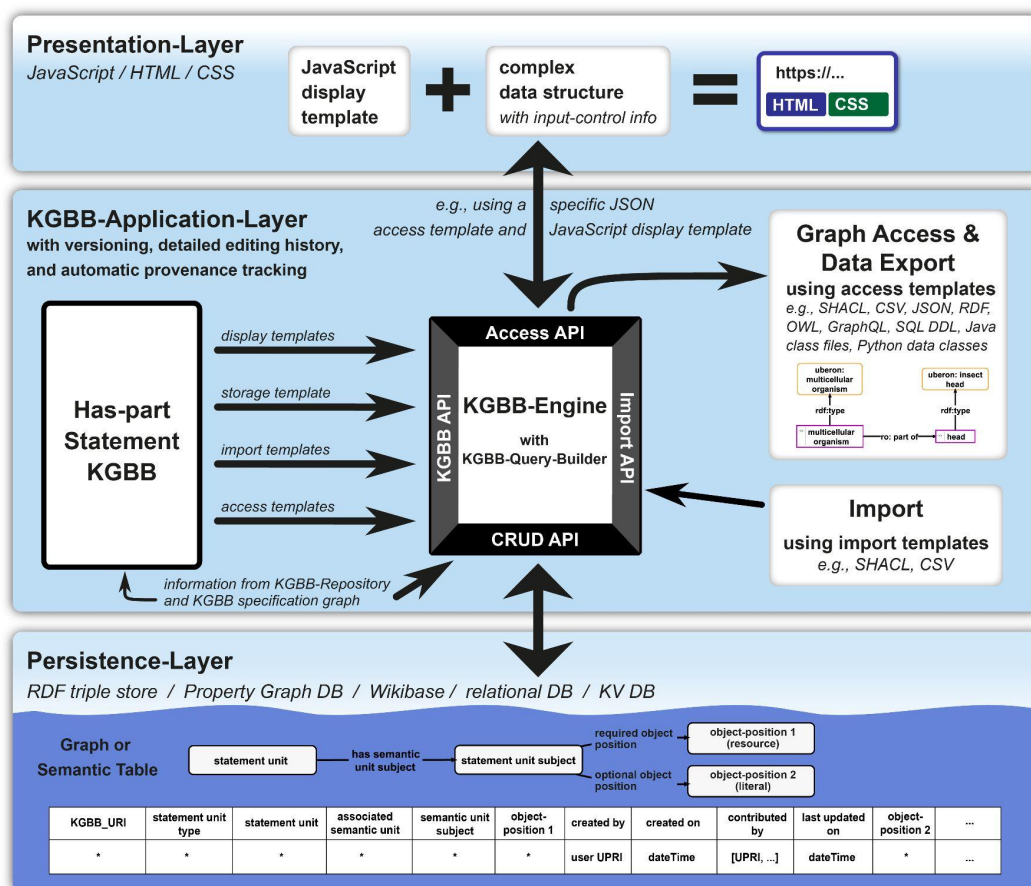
Presentation-Layer
JavaScript / HTML / CSS

JavaScript display template

+

complex data structure
with input-control info

=

https://...
HTML CSS

e.g., using a specific JSON access template and JavaScript display template

KGBB-Application-Layer
with versioning, detailed editing history, and automatic provenance tracking

Graph Access & Data Export
using access templates
e.g., SHACL, CSV, JSON, RDF, OWL, GraphQL, SQL DDL, Java class files, Python data classes

uberon: multicellular organism
rdf:type
multicellular organism
ro: part of
head
rdf:type
uberon: insect head

Has-part Statement KGBB

display templates
storage template
import templates
access templates

Access API
KGBB API
KGBB-Engine
with
KGBB-Query-Builder
Import API
CRUD API

Import
using import templates
e.g., SHACL, CSV

information from KGBB-Repository and KGBB specification graph

Persistence-Layer
RDF triple store / Property Graph DB / Wikibase / relational DB / KV DB

Graph or Semantic Table

statement unit
has semantic unit subject
statement unit subject
required object position
object-position 1 (resource)
optional object position
object-position 2 (literal)

| KGBB_URI | statement unit type | statement unit | associated semantic unit | semantic unit subject | object-position 1 | created by | created on | contributed by | last updated on | object-position 2 | ... |
|---|---|---|---|---|---|---|---|---|---|---|---|
| * | * | * | * | * | * | user UPRI | dateTime | [UPRI, ...] | dateTime | * | ... |